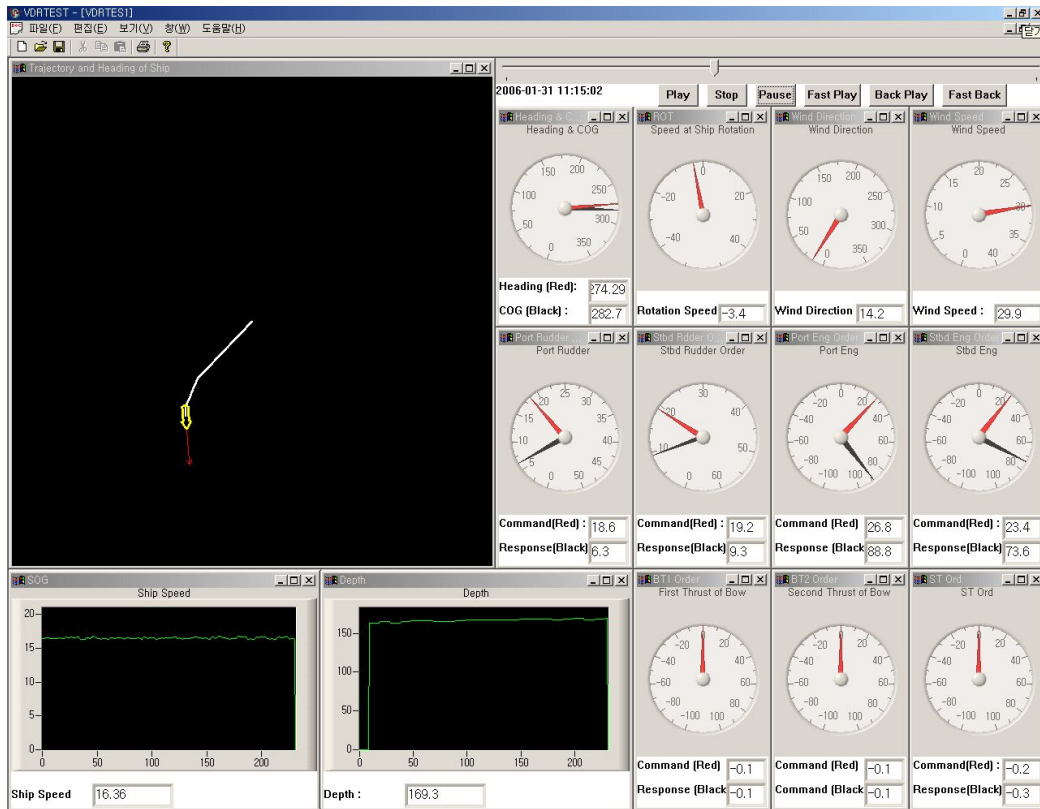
VDRTEST - [VDRTES1]
파일(F) 편집(E) 보기(V) 창(W) 도움말(H)

Trajectory and Heading of Ship

2006-01-31 11:15:02
Play Stop Pause Fast Play Back Play Fast Back

Heading & C...
Heading & COG
150 200 250 300 350 0 50 100
Heading (Red): 274.29
COG (Black) : 282.7

ROT
Speed at Ship Rotation
0 20 40 -20 -40
Rotation Speed -3.4

Wind Direction
Wind Direction
150 200 250 300 350 0 50 100
Wind Direction 14.2

Wind Speed
Wind Speed
15 20 25 30 35 40 0 5 10
Wind Speed : 29.9

Port Rudder
Port Rudder
20 25 30 35 40 45 50 0 5 10 15
Command(Red) : 18.6
Response(Black) 6.3

Stbd Rudder Order
Stbd Rudder Order
30 40 50 60 0 10 20
Command(Red) : 19.2
Response(Black) 9.3

Port Eng Order
Port Eng
-20 0 20 40 60 80 100 -100 -80 -60 -40
Command (Red) 26.8
Response (Black 88.8

Stbd Eng Order
Stbd Eng
-20 0 20 40 60 80 100 -100 -80 -60 -40
Command(Red) : 23.4
Response(Black) 73.6

SOG
Ship Speed
20 15 10 5 0
0 50 100 150 200
Ship Speed 16.36

Depth
Depth
150 100 50 0
0 50 100 150 200
Depth : 169.3

BT1 Order
First Thrust of Bow
-20 0 20 40 60 80 100 -100 -80 -60 -40
Command (Red) -0.1
Response (Black -0.1

BT2 Order
Second Thrust of Bow
-20 0 20 40 60 80 100 -100 -80 -60 -40
Command (Red) -0.1
Command (Black -0.1

ST Ord
ST Ord
-20 0 20 40 60 80 100 -100 -80 -60 -40
Command(Red) : -0.2
Response(Black) -0.3